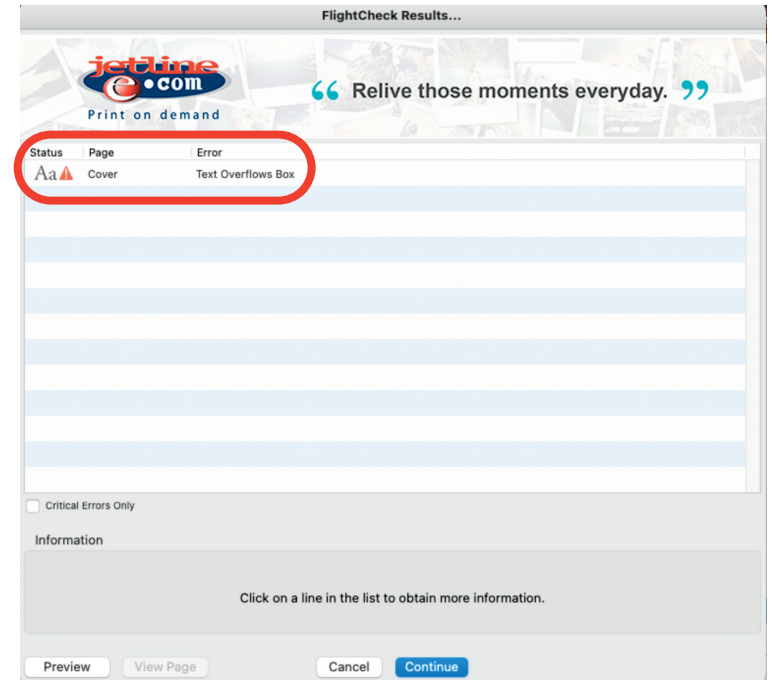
FlightCheck Results...

jetline e·com
Print on demand

“ Relive those moments everyday. ”

| Status | Page | Error |
|---|---|---|
| Aa | Cover | Text Overflows Box |

Critical Errors Only

Information

Click on a line in the list to obtain more information.

Preview View Page Cancel Continue